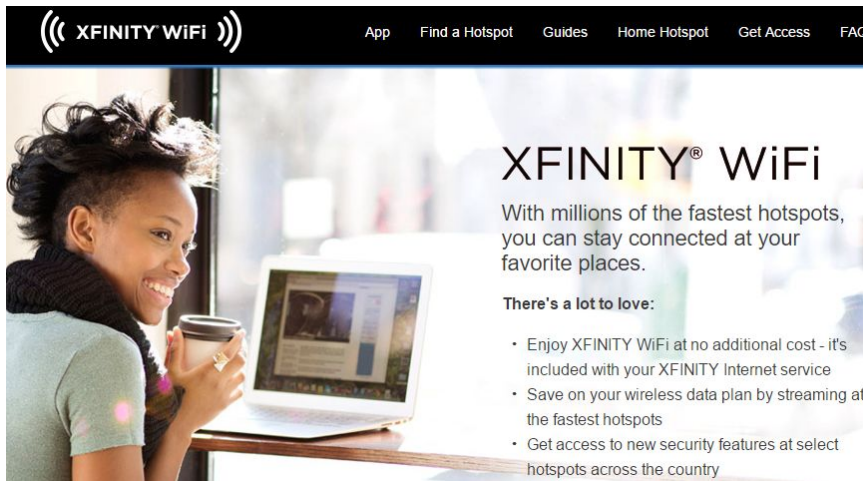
XFINITY WiFi

App Find a Hotspot Guides Home Hotspot Get Access FAQ

XFINITY® WiFi

With millions of the fastest hotspots, you can stay connected at your favorite places.

There's a lot to love:

- Enjoy XFINITY WiFi at no additional cost - it's included with your XFINITY Internet service
- Save on your wireless data plan by streaming at the fastest hotspots
- Get access to new security features at select hotspots across the country